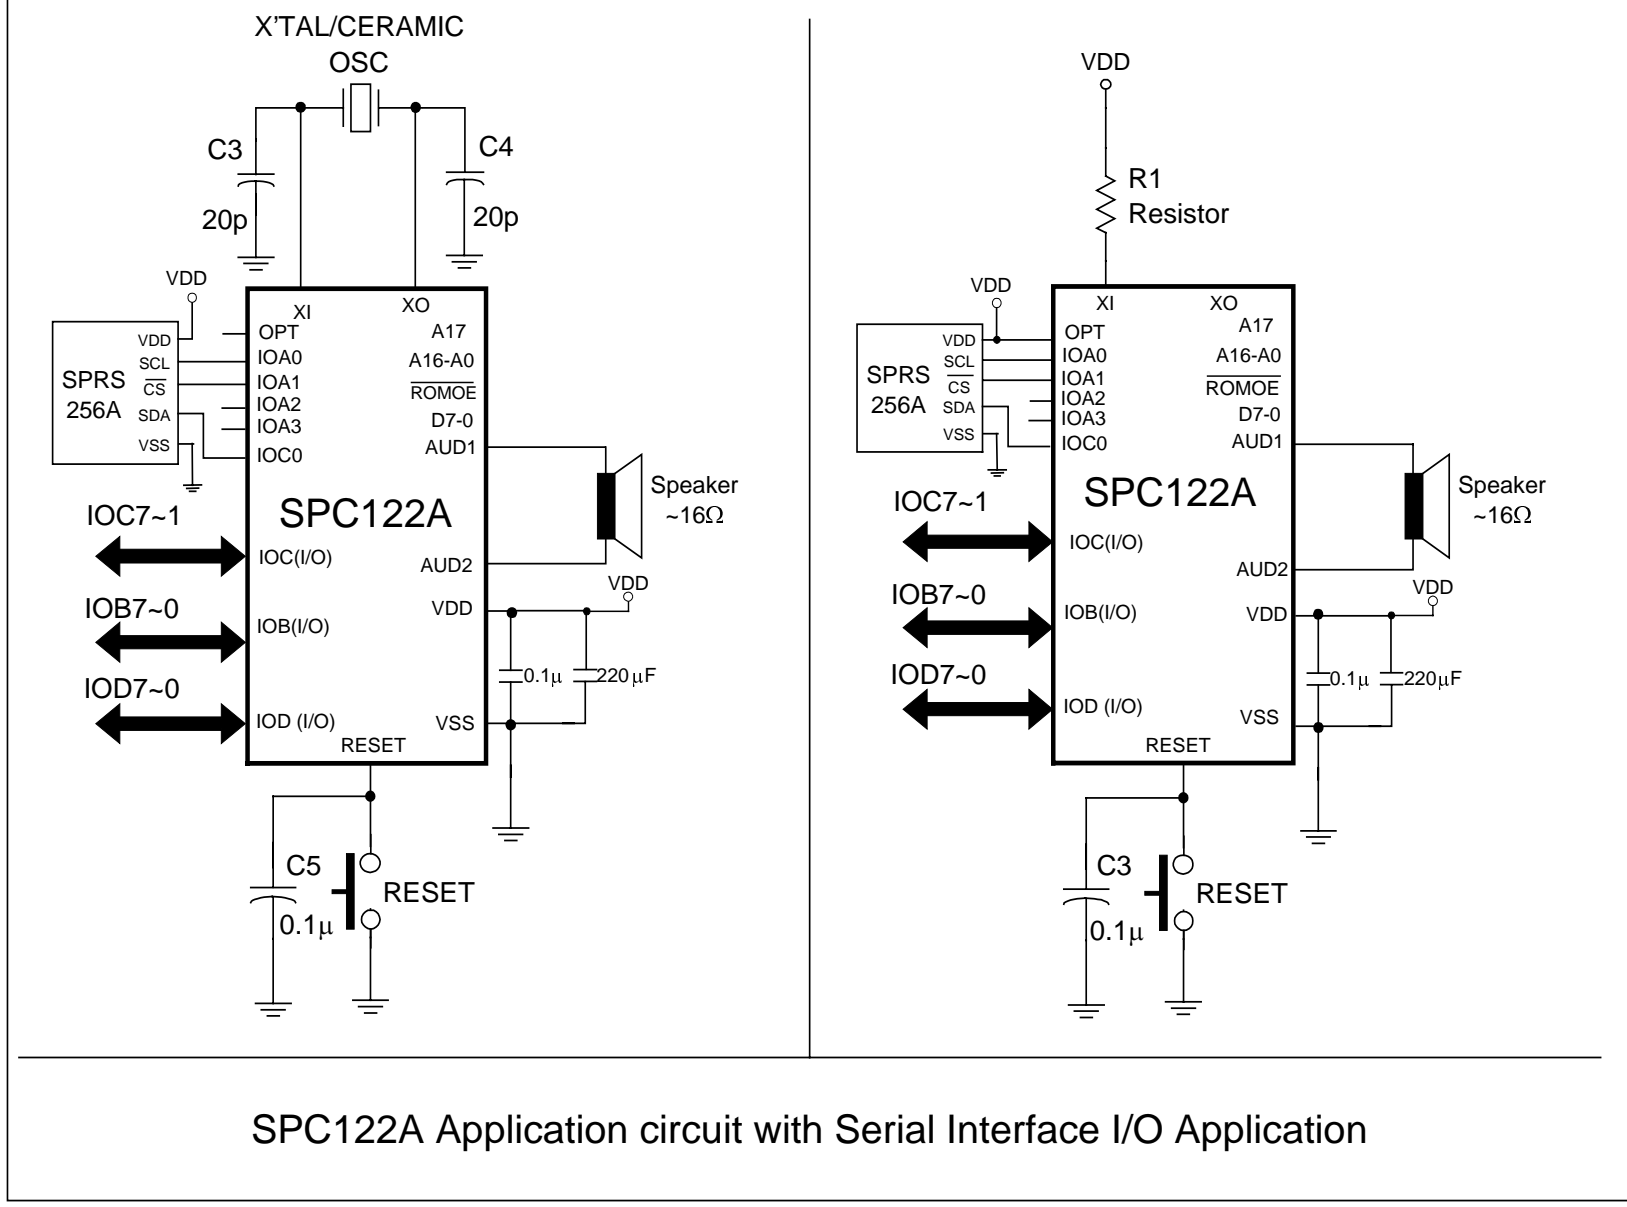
X'TAL/CERAMIC
OSC

C3
20p

C4
20p

VDD

SPRS
256A

VDD
SCL
$\overline{CS}$
SDA
VSS

XI
OPT
IOA0
IOA1
IOA2
IOA3
IOC0

XO
A17
A16-A0
$\overline{ROMOE}$
D7-0
AUD1

SPC122A

Speaker
~16Ω

IOC7~1
IOC(I/O)

AUD2

VDD

IOB7~0
IOB(I/O)

VDD

IOD7~0
IOD (I/O)

0.1μ
220μF

VSS
RESET

C5
0.1μ
RESET

VDD

R1
Resistor

VDD

SPRS
256A

VDD
SCL
$\overline{CS}$
SDA
VSS

XI
OPT
IOA0
IOA1
IOA2
IOA3
IOC0

XO
A17
A16-A0
$\overline{ROMOE}$
D7-0
AUD1

SPC122A

Speaker
~16Ω

IOC7~1
IOC(I/O)

AUD2

VDD

IOB7~0
IOB(I/O)

VDD

IOD7~0
IOD (I/O)

0.1μ
220μF

VSS
RESET

C3
0.1μ
RESET

SPC122A Application circuit with Serial Interface I/O Application